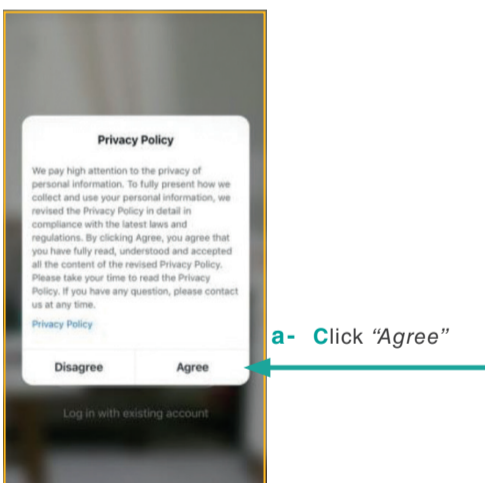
Privacy Policy

We pay high attention to the privacy of personal information. To fully present how we collect and use your personal information, we revised the Privacy Policy in detail in compliance with the latest laws and regulations. By clicking Agree, you agree that you have fully read, understood and accepted all the content of the revised Privacy Policy. Please take your time to read the Privacy Policy. If you have any question, please contact us at any time.

Privacy Policy

Disagree

Agree

Log in with existing account

a- Click "Agree"